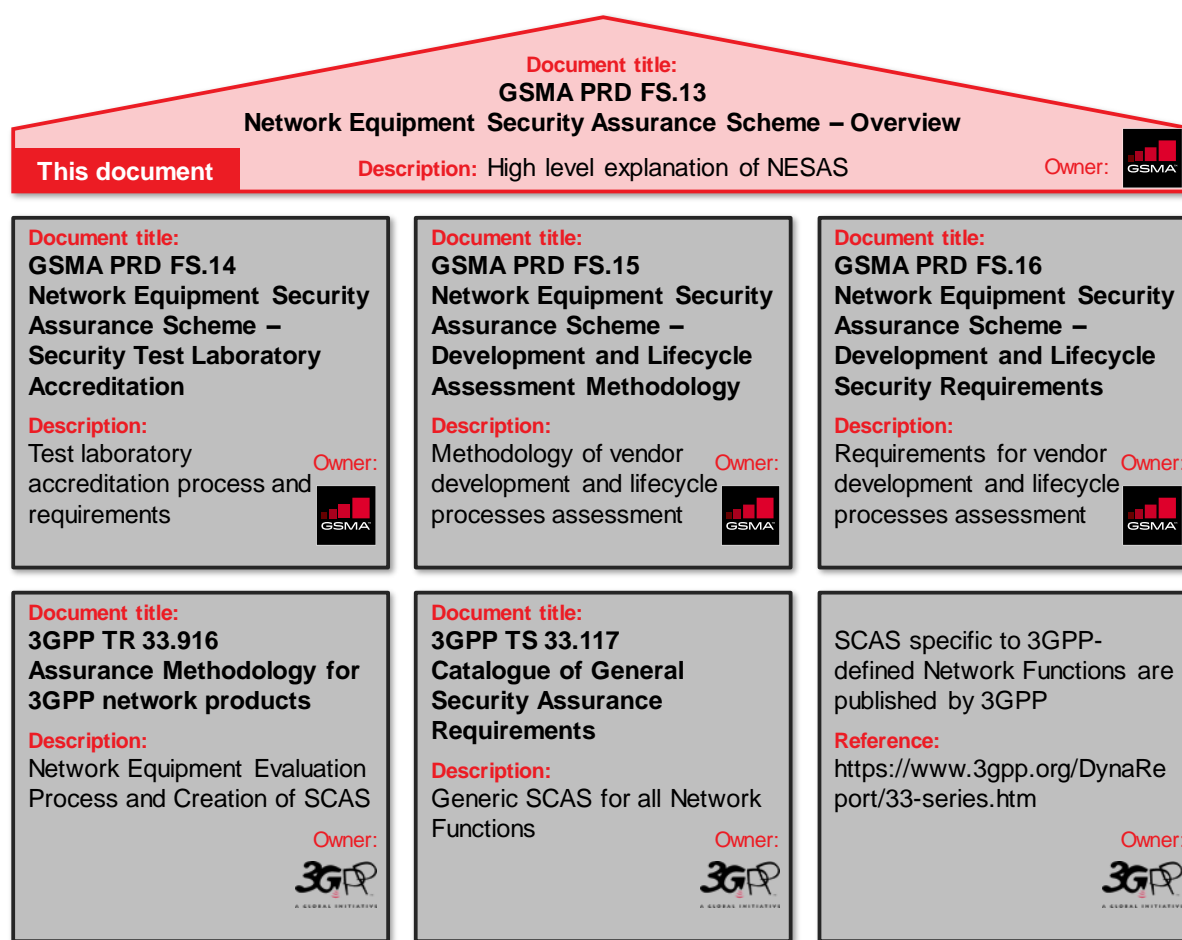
Document title:
GSMA PRD FS.13
Network Equipment Security Assurance Scheme – Overview

This document

Description: High level explanation of NESAS

Owner: GSMA

Document title:
GSMA PRD FS.14
Network Equipment Security Assurance Scheme – Security Test Laboratory Accreditation

Description:
Test laboratory accreditation process and requirements

Owner: GSMA

Document title:
GSMA PRD FS.15
Network Equipment Security Assurance Scheme – Development and Lifecycle Assessment Methodology

Description:
Methodology of vendor development and lifecycle processes assessment

Owner: GSMA

Document title:
GSMA PRD FS.16
Network Equipment Security Assurance Scheme – Development and Lifecycle Security Requirements

Description:
Requirements for vendor development and lifecycle processes assessment

Owner: GSMA

Document title:
3GPP TR 33.916
Assurance Methodology for 3GPP network products

Description:
Network Equipment Evaluation Process and Creation of SCAS

Owner: 3GPP A GLOBAL INITIATIVE

Document title:
3GPP TS 33.117
Catalogue of General Security Assurance Requirements

Description:
Generic SCAS for all Network Functions

Owner: 3GPP A GLOBAL INITIATIVE

SCAS specific to 3GPP-defined Network Functions are published by 3GPP

Reference:
https://www.3gpp.org/DynaReport/33-series.htm

Owner: 3GPP A GLOBAL INITIATIVE